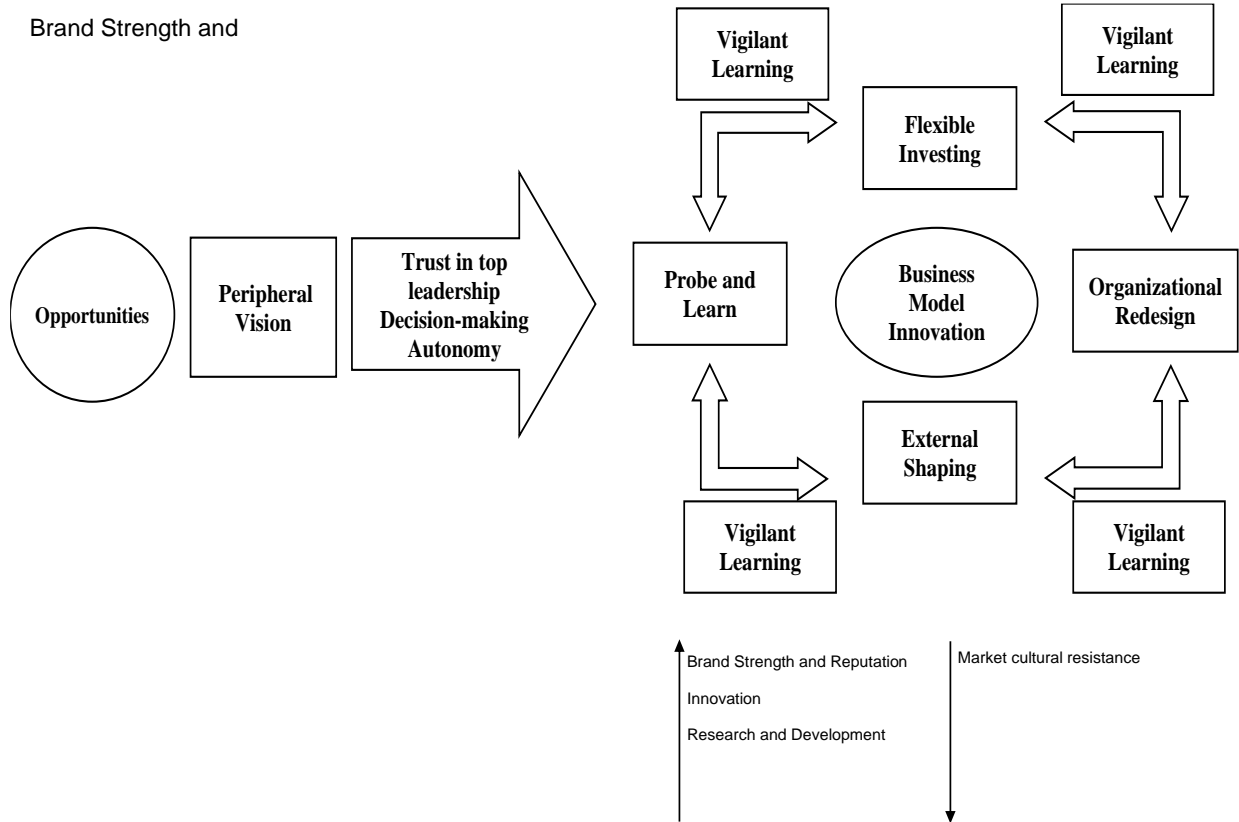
Brand Strength and

Vigilant Learning

Vigilant Learning

Flexible Investing

Opportunities

Peripheral Vision

Trust in top leadership Decision-making Autonomy

Probe and Learn

Business Model Innovation

Organizational Redesign

External Shaping

Vigilant Learning

Vigilant Learning

Brand Strength and Reputation

Innovation

Research and Development

Market cultural resistance